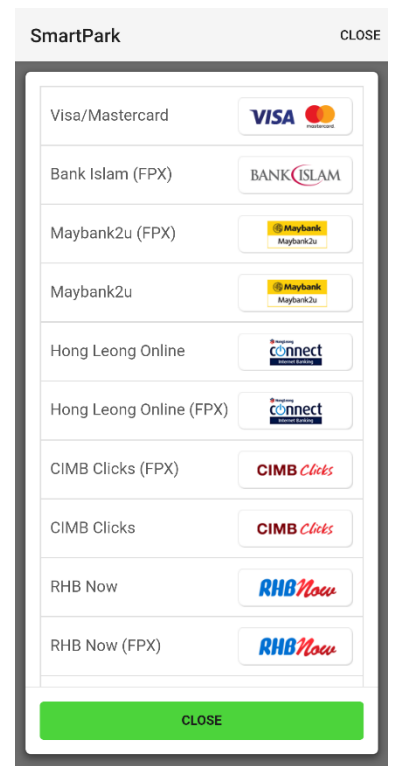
SmartPark CLOSE

Visa/Mastercard VISA mastercard

Bank Islam (FPX) BANK ISLAM

Maybank2u (FPX) Maybank Maybank2u

Maybank2u Maybank Maybank2u

Hong Leong Online HongLeong connect Internet Banking

Hong Leong Online (FPX) HongLeong connect Internet Banking

CIMB Clicks (FPX) CIMB Clicks

CIMB Clicks CIMB Clicks

RHB Now RHB Now

RHB Now (FPX) RHB Now

CLOSE